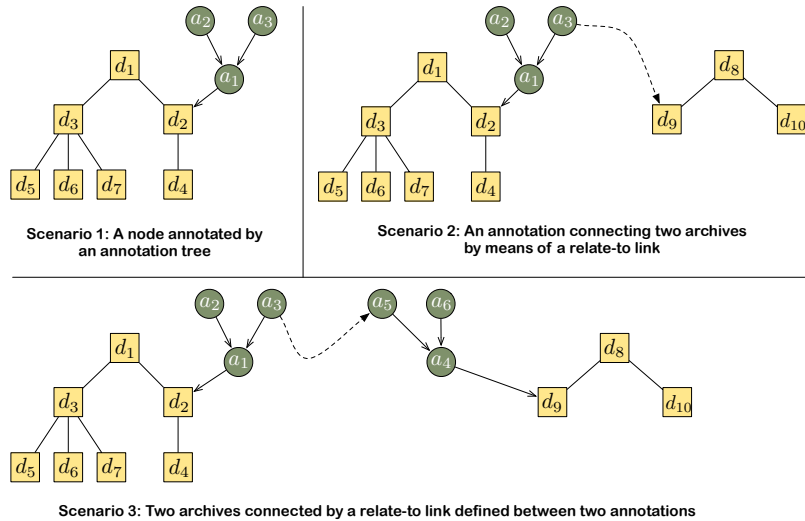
$a_2$ $a_3$
$d_1$ $a_1$
$d_3$ $d_2$
$d_5$ $d_6$ $d_7$ $d_4$

Scenario 1: A node annotated by an annotation tree

$a_2$ $a_3$
$d_1$ $a_1$ $d_8$
$d_3$ $d_2$ $d_9$ $d_{10}$
$d_5$ $d_6$ $d_7$ $d_4$

Scenario 2: An annotation connecting two archives by means of a relate-to link

$a_2$ $a_3$ $a_5$ $a_6$
$d_1$ $a_1$ $a_4$ $d_8$
$d_3$ $d_2$ $d_9$ $d_{10}$
$d_5$ $d_6$ $d_7$ $d_4$

Scenario 3: Two archives connected by a relate-to link defined between two annotations